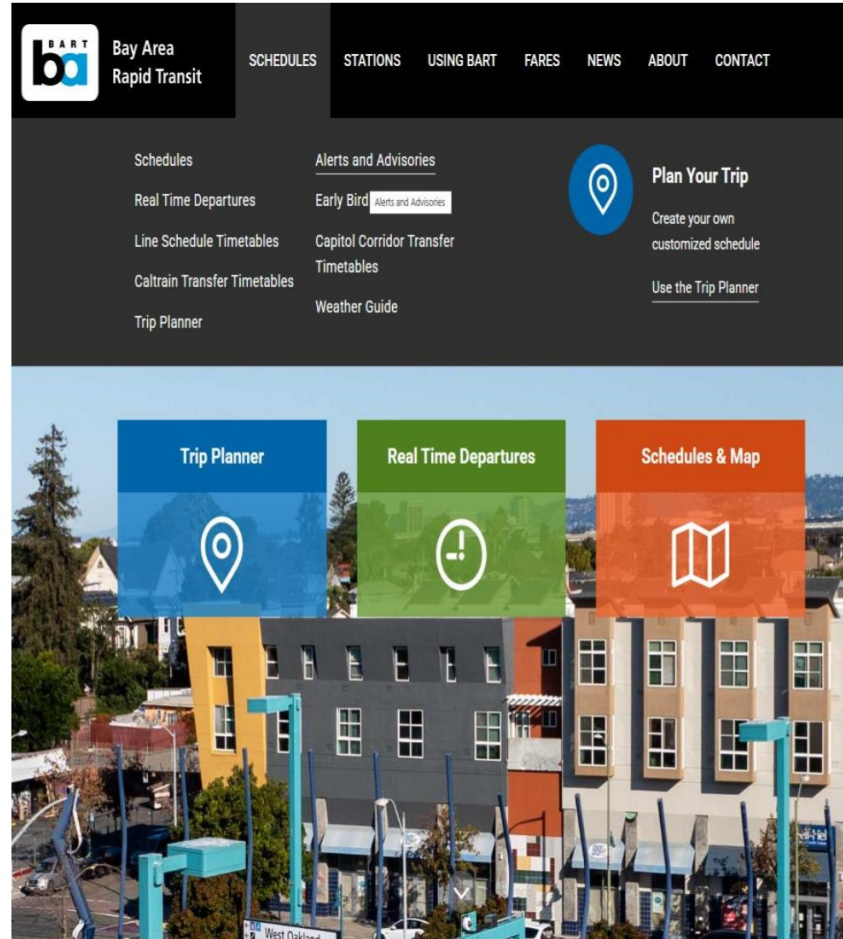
BART
ba

Bay Area Rapid Transit

SCHEDULES STATIONS USING BART FARES NEWS ABOUT CONTACT

Schedules
Real Time Departures
Line Schedule Timetables
Caltrain Transfer Timetables
Trip Planner

Alerts and Advisories
Early Bird Alerts and Advisories
Capitol Corridor Transfer Timetables
Weather Guide

Plan Your Trip
Create your own customized schedule
Use the Trip Planner

Trip Planner

Real Time Departures

Schedules & Map

West Oakland